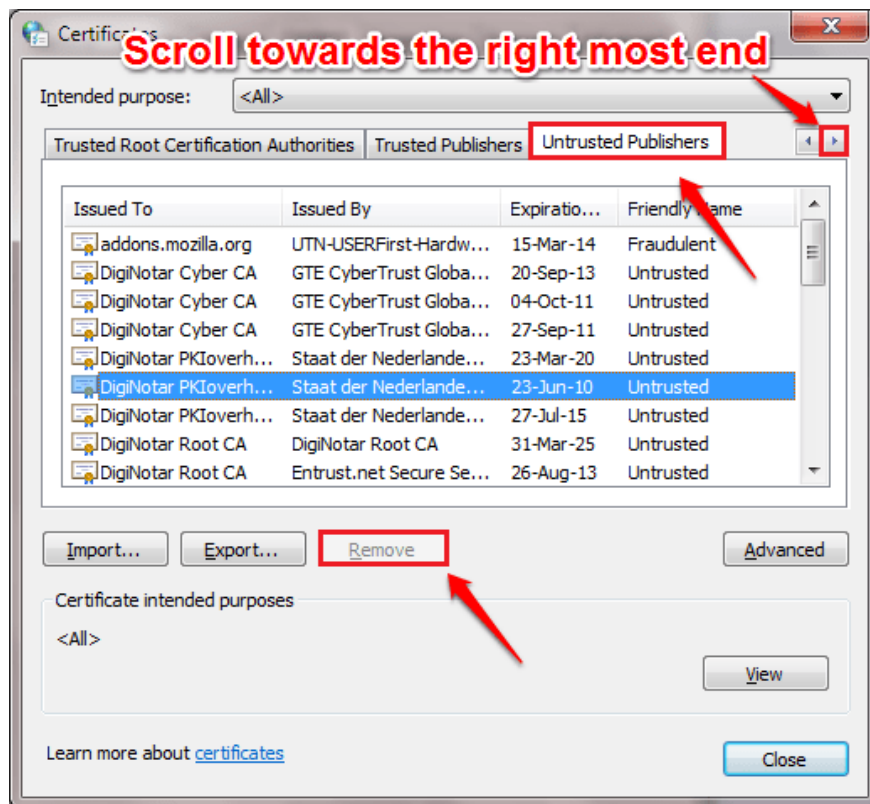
Certificates

Scroll towards the right most end

Intended purpose: <All>

Trusted Root Certification Authorities | Trusted Publishers | Untrusted Publishers

| Issued To | Issued By | Expiratio... | Friendly Name |
|---|---|---|---|
| addons.mozilla.org | UTN-USERFirst-Hardw... | 15-Mar-14 | Fraudulent |
| DigiNotar Cyber CA | GTE CyberTrust Globa... | 20-Sep-13 | Untrusted |
| DigiNotar Cyber CA | GTE CyberTrust Globa... | 04-Oct-11 | Untrusted |
| DigiNotar Cyber CA | GTE CyberTrust Globa... | 27-Sep-11 | Untrusted |
| DigiNotar PKIoverh... | Staat der Nederlande... | 23-Mar-20 | Untrusted |
| DigiNotar PKIoverh... | Staat der Nederlande... | 23-Jun-10 | Untrusted |
| DigiNotar PKIoverh... | Staat der Nederlande... | 27-Jul-15 | Untrusted |
| DigiNotar Root CA | DigiNotar Root CA | 31-Mar-25 | Untrusted |
| DigiNotar Root CA | Entrust.net Secure Se... | 26-Aug-13 | Untrusted |

Import... Export... Remove Advanced

Certificate intended purposes
<All>

View

Learn more about certificates

Close